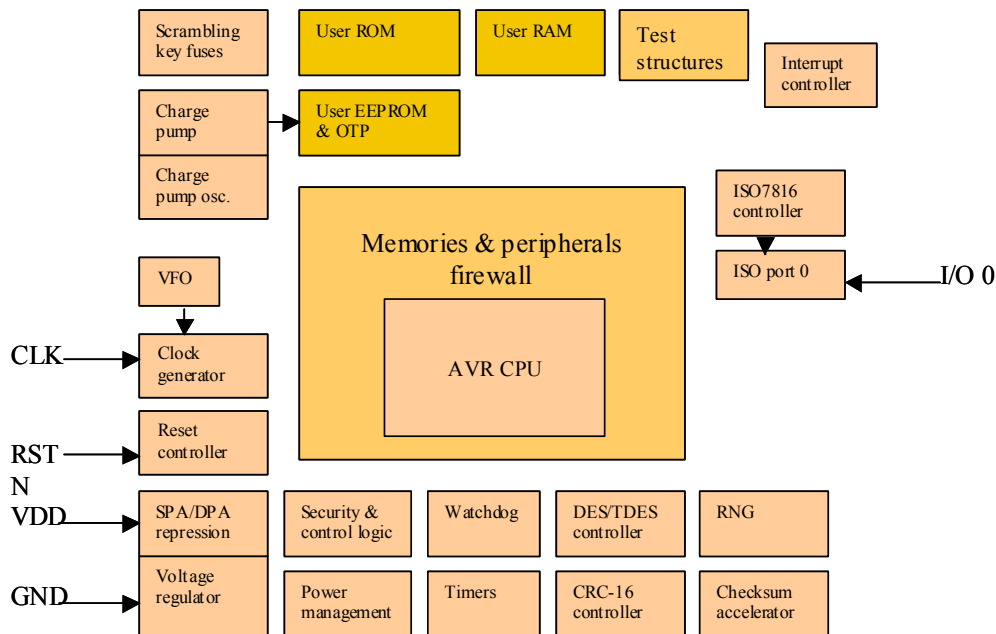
Scrambling key fuses

User ROM

User RAM

Test structures

Interrupt controller

Charge pump

User EEPROM & OTP

Charge pump osc.

Memories & peripherals firewall

ISO7816 controller

ISO port 0

I/O 0

VFO

AVR CPU

CLK

Clock generator

RST
N

Reset controller

VDD

SPA/DPA repression

Security & control logic

Watchdog

DES/TDES controller

RNG

GND

Voltage regulator

Power management

Timers

CRC-16 controller

Checksum accelerator